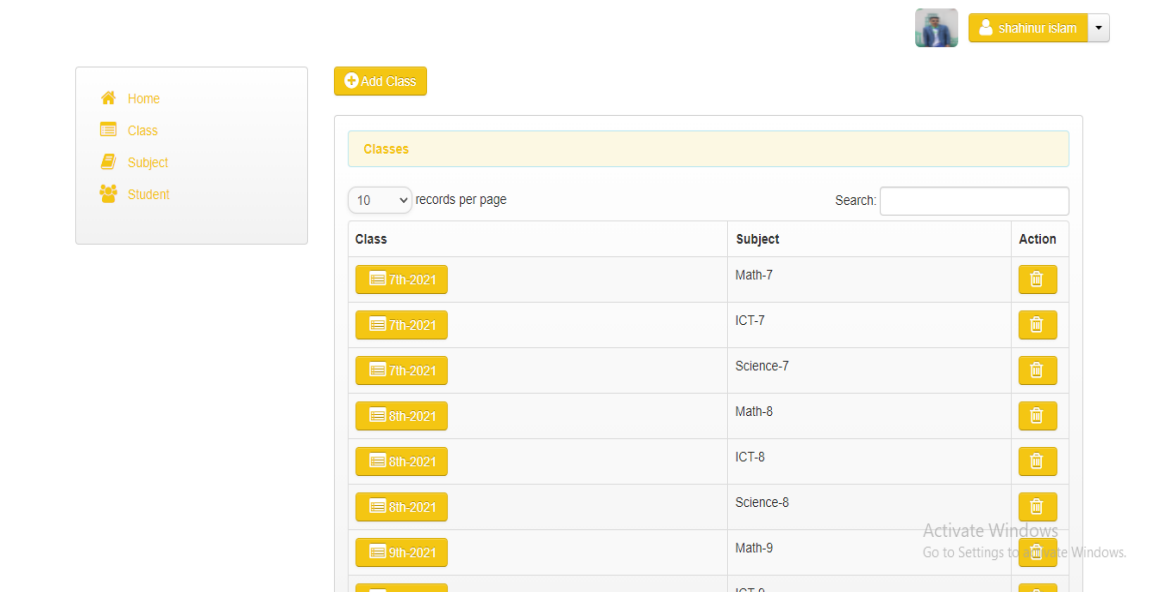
shahinur islam

Home
Class
Subject
Student

Add Class

Classes

10 records per page

Search:

| Class | Subject | Action |
|---|---|---|
| 7th-2021 | Math-7 | |
| 7th-2021 | ICT-7 | |
| 7th-2021 | Science-7 | |
| 8th-2021 | Math-8 | |
| 8th-2021 | ICT-8 | |
| 8th-2021 | Science-8 | |
| 9th-2021 | Math-9 | |
| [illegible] | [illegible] | |

Activate Windows
Go to Settings to activate Windows.